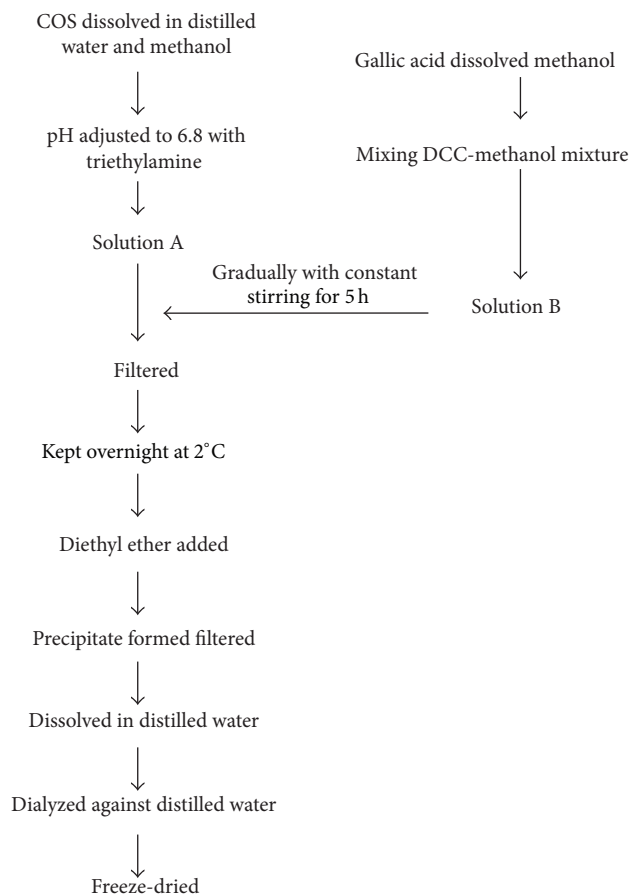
COS dissolved in distilled water and methanol

Gallic acid dissolved methanol

pH adjusted to 6.8 with triethylamine

Mixing DCC-methanol mixture

Solution A

Gradually with constant stirring for 5 h

Solution B

Filtered

Kept overnight at 2°C

Diethyl ether added

Precipitate formed filtered

Dissolved in distilled water

Dialyzed against distilled water

Freeze-dried